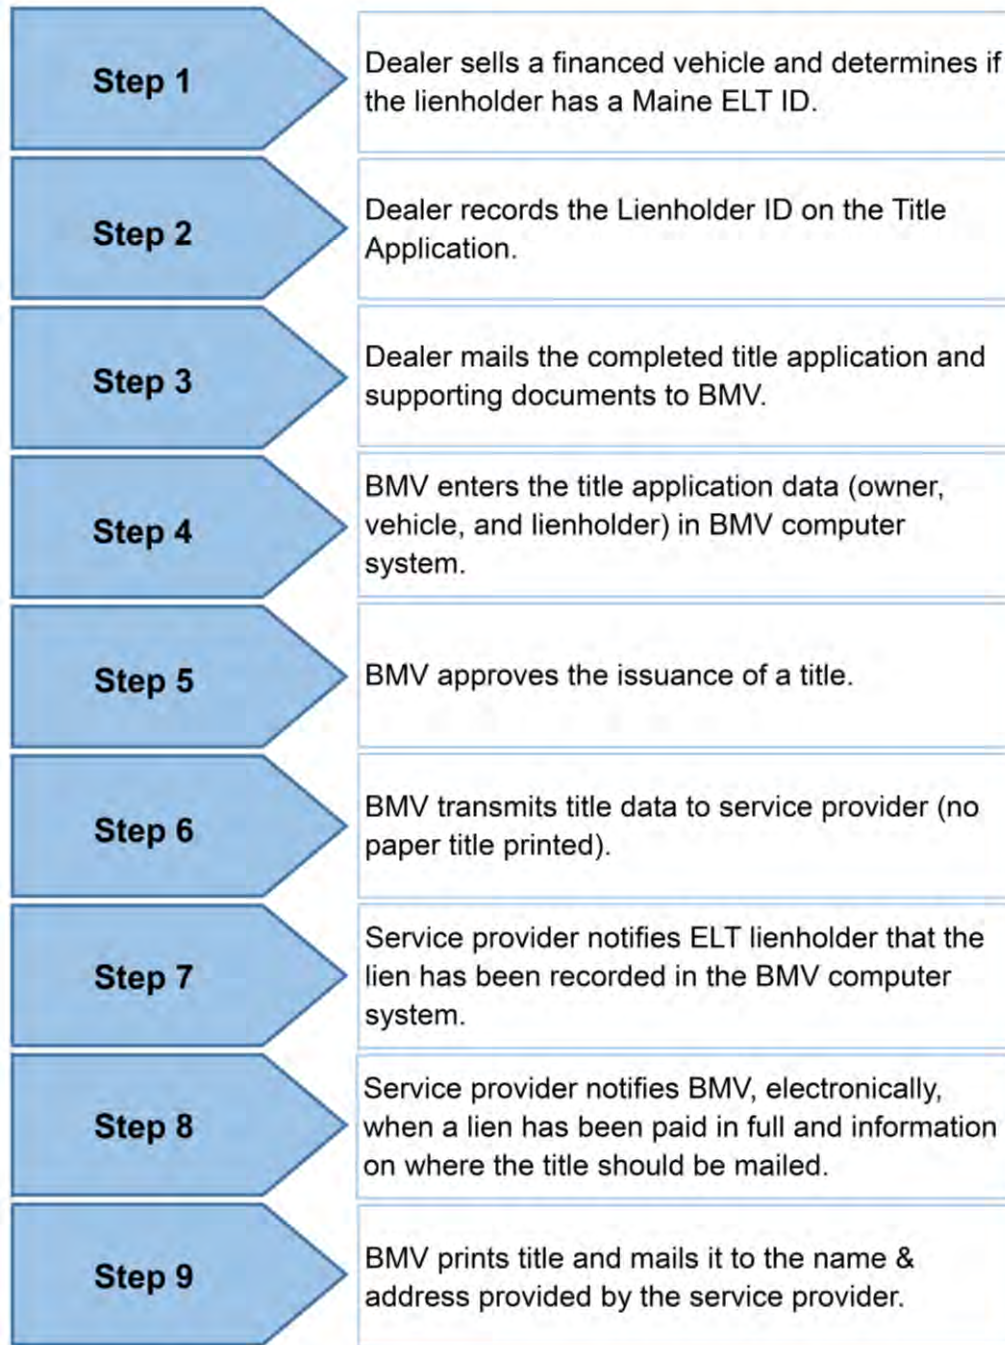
Step 1

Dealer sells a financed vehicle and determines if the lienholder has a Maine ELT ID.

Step 2

Dealer records the Lienholder ID on the Title Application.

Step 3

Dealer mails the completed title application and supporting documents to BMV.

Step 4

BMV enters the title application data (owner, vehicle, and lienholder) in BMV computer system.

Step 5

BMV approves the issuance of a title.

Step 6

BMV transmits title data to service provider (no paper title printed).

Step 7

Service provider notifies ELT lienholder that the lien has been recorded in the BMV computer system.

Step 8

Service provider notifies BMV, electronically, when a lien has been paid in full and information on where the title should be mailed.

Step 9

BMV prints title and mails it to the name & address provided by the service provider.